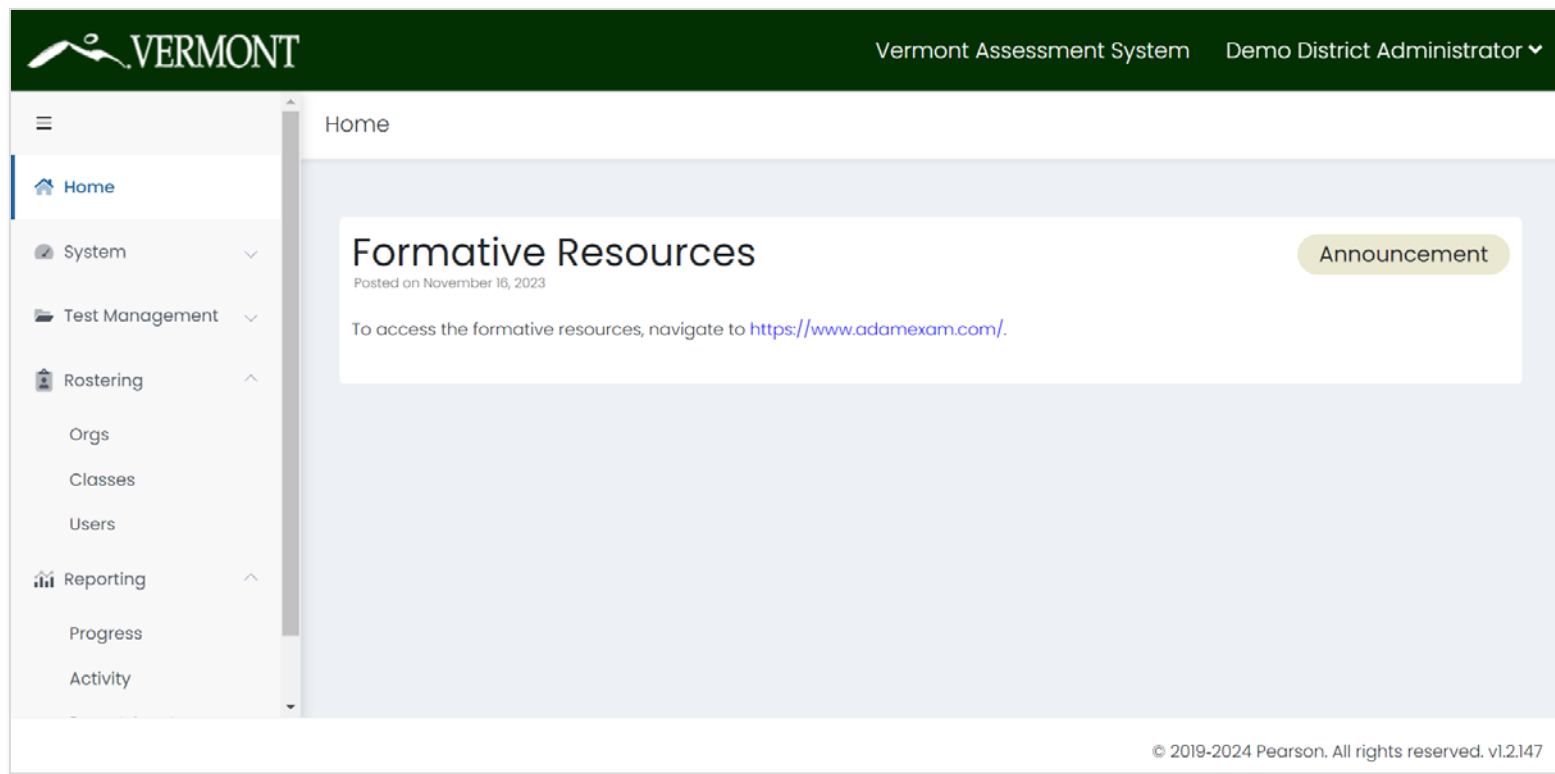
VERMONT

Vermont Assessment System

Demo District Administrator

Home

Home

System

Test Management

Rostering

Orgs

Classes

Users

Reporting

Progress

Activity

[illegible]

Formative Resources

Posted on November 16, 2023

Announcement

To access the formative resources, navigate to https://www.adamexam.com/.

© 2019-2024 Pearson. All rights reserved. v1.2.147